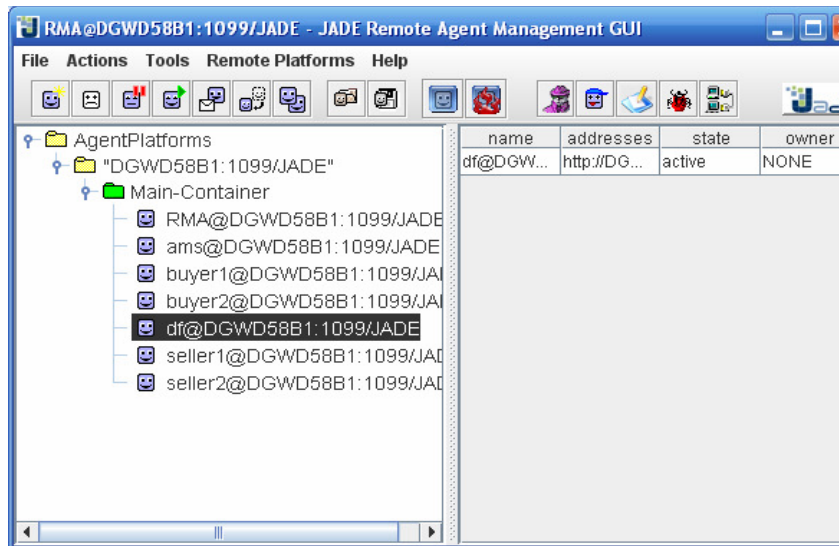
RMA@DGWD58B1:1099/JADE - JADE Remote Agent Management GUI

File Actions Tools Remote Platforms Help

AgentPlatforms
"DGWD58B1:1099/JADE"
Main-Container
RMA@DGWD58B1:1099/JADE
ams@DGWD58B1:1099/JADE
buyer1@DGWD58B1:1099/JAI
buyer2@DGWD58B1:1099/JAI
df@DGWD58B1:1099/JADE
seller1@DGWD58B1:1099/JAI
seller2@DGWD58B1:1099/JAI

| name | addresses | state | owner |
|---|---|---|---|
| df@DGW... | http://DG... | active | NONE |